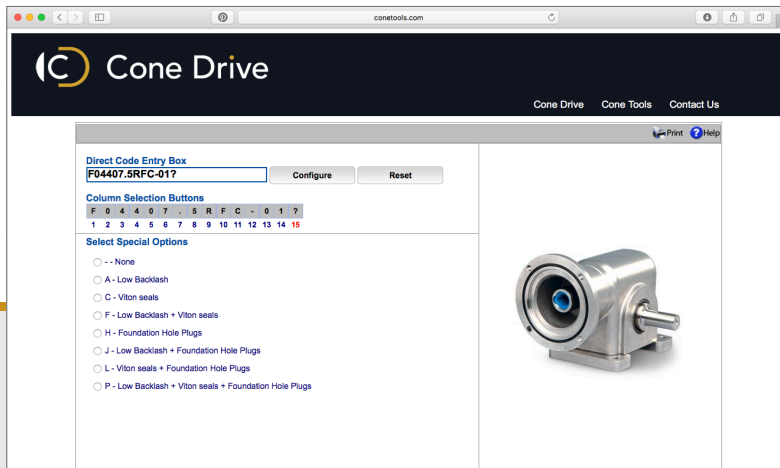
conetools.com

Cone Drive

Cone Drive Cone Tools Contact Us

Print Help

Direct Code Entry Box
F04407.5RFC-01?
Configure Reset

Column Selection Buttons

| F | 0 | 4 | 4 | 0 | 7 | . | 5 | R | F | C | - | 0 | 1 | ? |
|---|---|---|---|---|---|---|---|---|---|---|---|---|---|---|
| 1 | 2 | 3 | 4 | 5 | 6 | 7 | 8 | 9 | 10 | 11 | 12 | 13 | 14 | 15 |

Select Special Options

- - None
A - Low Backlash
C - Viton seals
F - Low Backlash + Viton seals
H - Foundation Hole Plugs
J - Low Backlash + Foundation Hole Plugs
L - Viton seals + Foundation Hole Plugs
P - Low Backlash + Viton seals + Foundation Hole Plugs